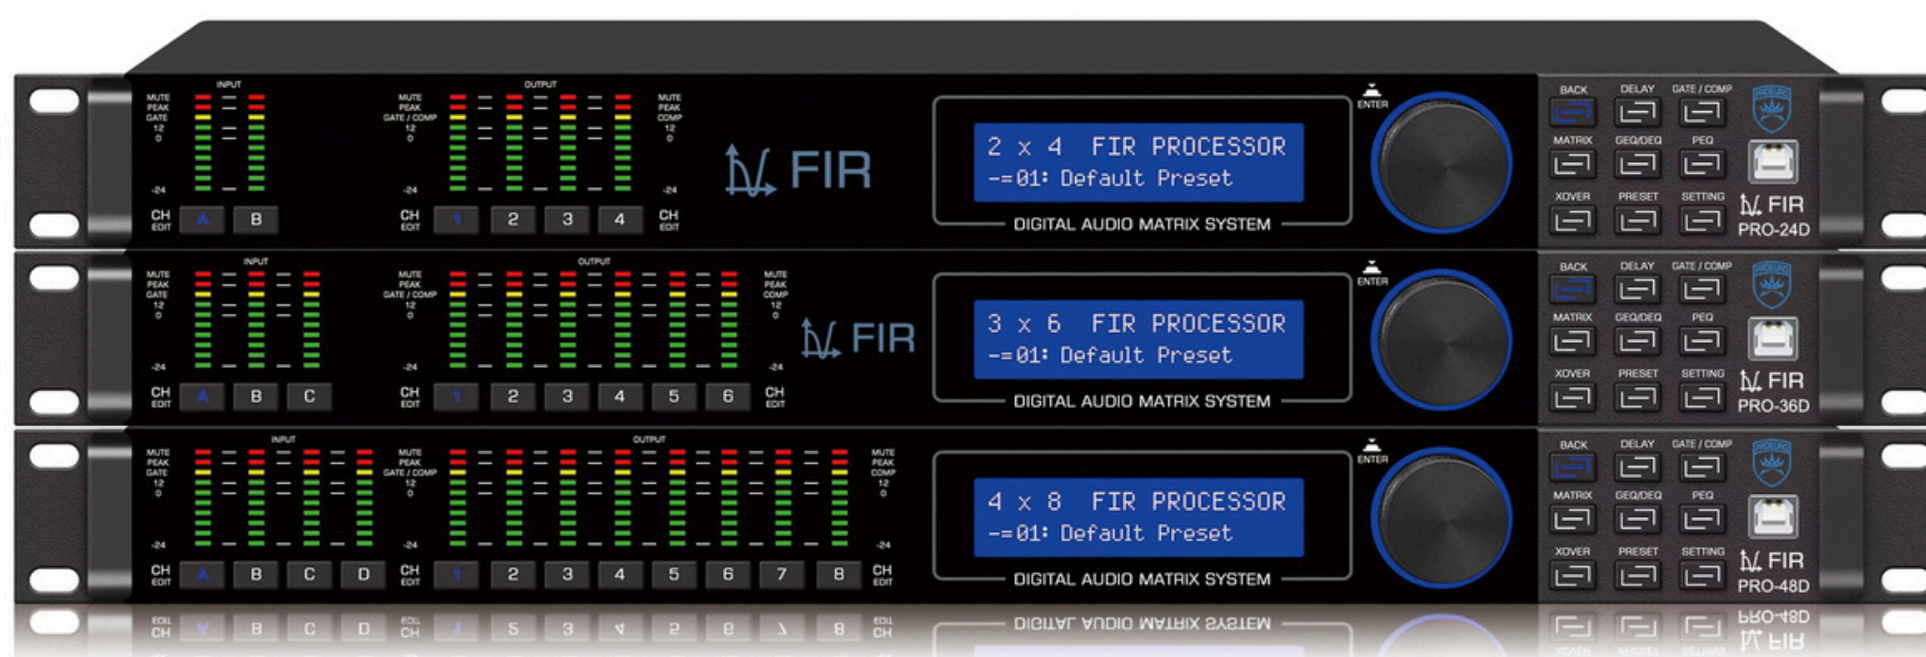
MUTE
PEAK
GATE
12
0
-24
INPUT
CH EDIT
A
B
MUTE
PEAK
GATE / COMP
12
0
-24
OUTPUT
CH EDIT
1
2
3
4
MUTE
PEAK
COMP
12
0
-24
CH EDIT
FIR
2 x 4 FIR PROCESSOR
-=01: Default Preset
DIGITAL AUDIO MATRIX SYSTEM
ENTER
BACK
DELAY
GATE / COMP
MATRIX
GEQ/DEQ
PEQ
XOVER
PRESET
SETTING
FIR
PRO-24D

MUTE
PEAK
GATE
12
0
-24
INPUT
CH EDIT
A
B
C
MUTE
PEAK
GATE / COMP
12
0
-24
OUTPUT
CH EDIT
1
2
3
4
5
6
MUTE
PEAK
COMP
12
0
-24
CH EDIT
FIR
3 x 6 FIR PROCESSOR
-=01: Default Preset
DIGITAL AUDIO MATRIX SYSTEM
ENTER
BACK
DELAY
GATE / COMP
MATRIX
GEQ/DEQ
PEQ
XOVER
PRESET
SETTING
FIR
PRO-36D

MUTE
PEAK
GATE
12
0
-24
INPUT
CH EDIT
A
B
C
D
MUTE
PEAK
GATE / COMP
12
0
-24
OUTPUT
CH EDIT
1
2
3
4
5
6
7
8
MUTE
PEAK
COMP
12
0
-24
CH EDIT
4 x 8 FIR PROCESSOR
-=01: Default Preset
DIGITAL AUDIO MATRIX SYSTEM
ENTER
BACK
DELAY
GATE / COMP
MATRIX
GEQ/DEQ
PEQ
XOVER
PRESET
SETTING
FIR
PRO-48D